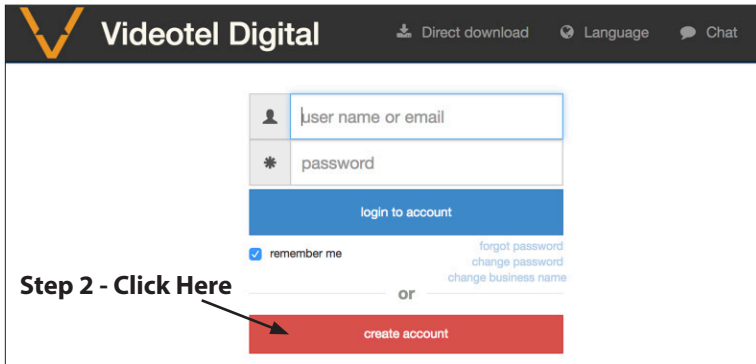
Videotel Digital

Direct download

Language

Chat

user name or email

password

login to account

remember me

forgot password

change password

change business name

Step 2 - Click Here

or

create account